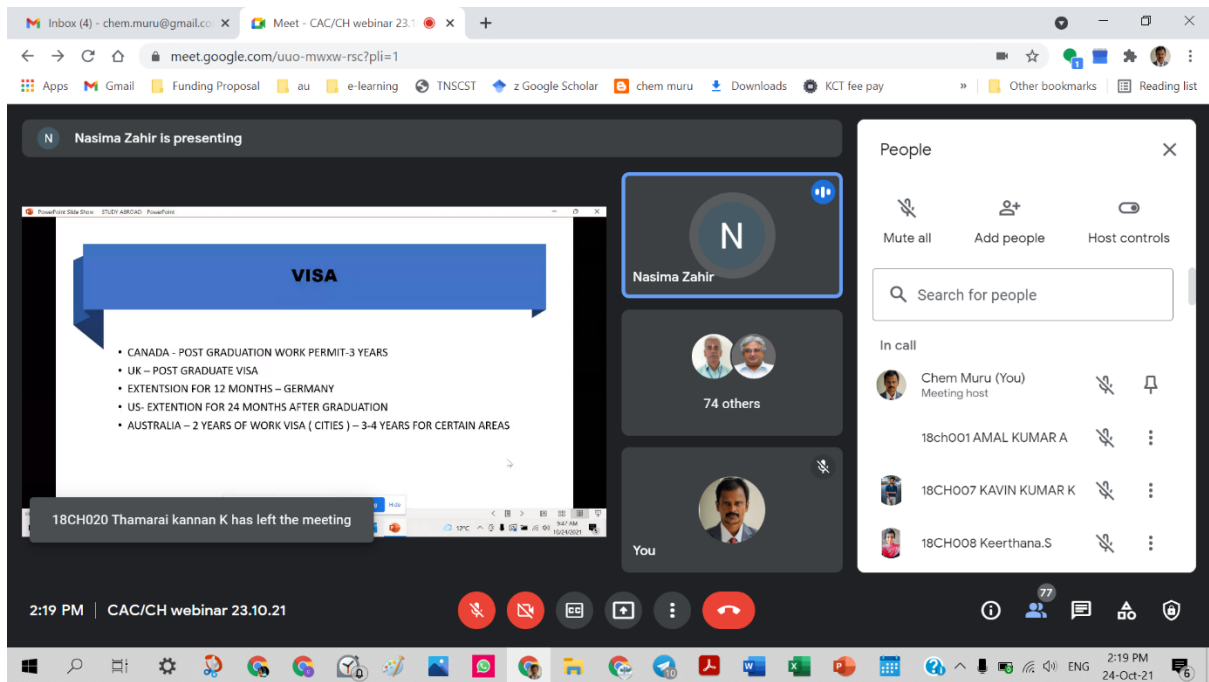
Inbox (4) - chem.muru@gmail.co ×
Meet - CAC/CH webinar 23.1 ×
+

meet.google.com/uuo-mwxw-rsc?pli=1

Apps Gmail Funding Proposal au e-learning TNSCST z Google Scholar chem muru Downloads KCT fee pay » Other bookmarks Reading list

N Nasima Zahir is presenting

PowerPoint Slide Show STUDY ABROAD PowerPoint

VISA

• CANADA - POST GRADUATION WORK PERMIT-3 YEARS
• UK – POST GRADUATE VISA
• EXTENTSION FOR 12 MONTHS – GERMANY
• US- EXTENTION FOR 24 MONTHS AFTER GRADUATION
• AUSTRALIA – 2 YEARS OF WORK VISA ( CITIES ) – 3-4 YEARS FOR CERTAIN AREAS

18CH020 Thamarai kannan K has left the meeting

N
Nasima Zahir

74 others

You

People

Mute all
Add people
Host controls

Search for people

In call

Chem Muru (You)
Meeting host

18ch001 AMAL KUMAR A

18CH007 KAVIN KUMAR K

18CH008 Keerthana.S

2:19 PM | CAC/CH webinar 23.10.21

77

ENG 2:19 PM 24-Oct-21